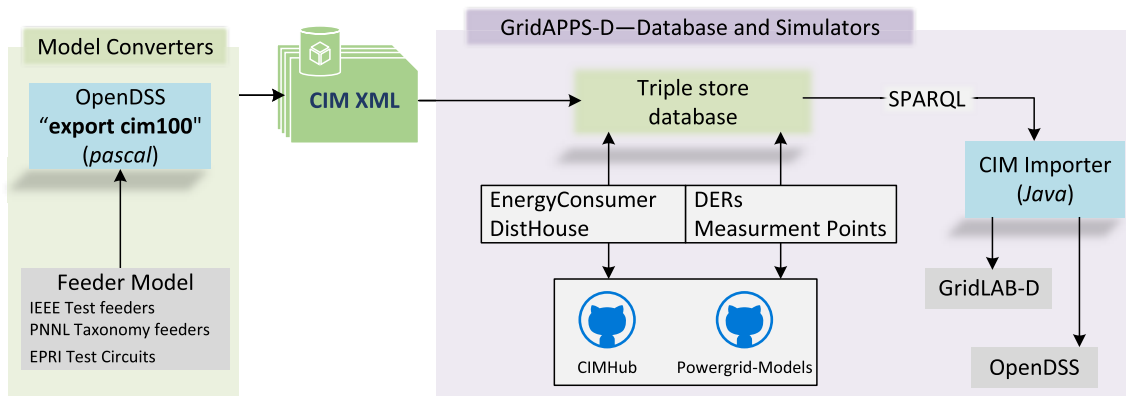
Model Converters

OpenDSS
"export cim100"
(pascal)

Feeder Model
IEEE Test feeders
PNNL Taxonomy feeders
EPRI Test Circuits

CIM XML

GridAPPS-D—Database and Simulators

Triple store database

SPARQL

EnergyConsumer
DistHouse

DERs
Measurment Points

CIMHub

Powergrid-Models

CIM Importer
(Java)

GridLAB-D

OpenDSS